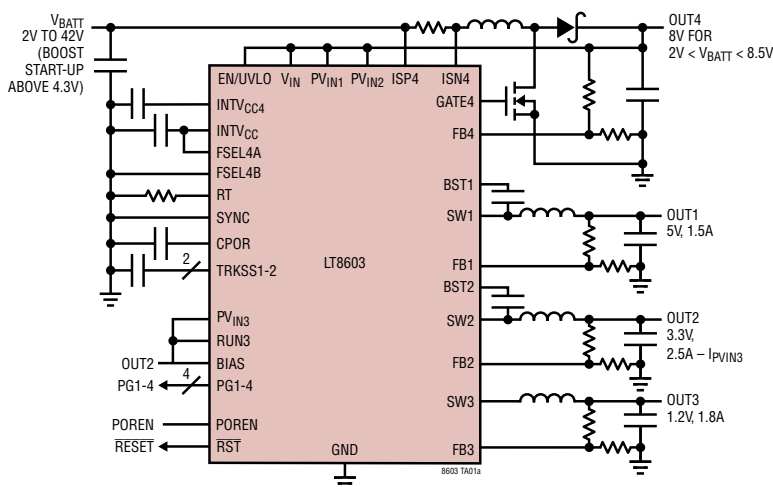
$V_{BATT}$
2V TO 42V
(BOOST START-UP ABOVE 4.3V)

OUT4
8V FOR
$2V < V_{BATT} < 8.5V$

EN/UVLO
$V_{IN}$
$PV_{IN1}$
$PV_{IN2}$
ISP4
ISN4
$INTV_{CC4}$
$INTV_{CC}$
FSEL4A
FSEL4B
RT
SYNC
CPOR
TRKSS1-2
2
GATE4
FB4
BST1
SW1
FB1
BST2
SW2
FB2
SW3
FB3
LT8603
$PV_{IN3}$
RUN3
BIAS
PG1-4
PORED
$\overline{RST}$
GND
OUT2
4
PG1-4
POREN
$\overline{RESET}$

OUT1
5V, 1.5A

OUT2
3.3V,
$2.5A – I_{PVIN3}$

OUT3
1.2V, 1.8A

8603 TA01a